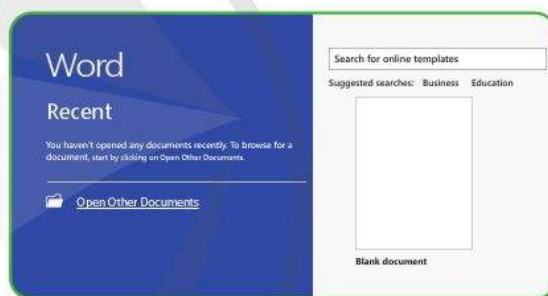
Word

Recent

You haven't opened any documents recently. To browse for a document, start by clicking on Open Other Documents.

Open Other Documents

Search for online templates

Suggested searches: Business Education

Blank document